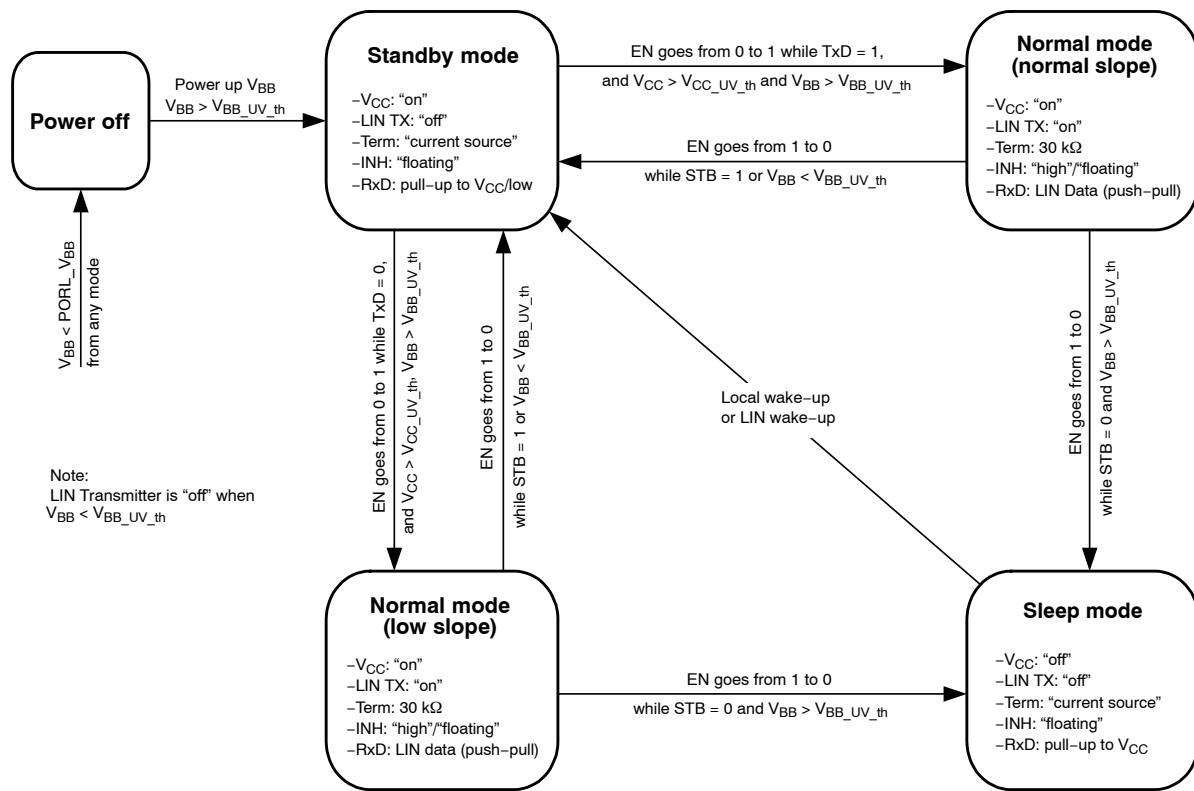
Power off

Power up $V_{BB}$
$V_{BB} > V_{BB\_UV\_th}$

Standby mode

–$V_{CC}$: "on"
–LIN TX: "off"
–Term: "current source"
–INH: "floating"
–RxD: pull–up to $V_{CC}$/low

EN goes from 0 to 1 while TxD = 1,
and $V_{CC} > V_{CC\_UV\_th}$ and $V_{BB} > V_{BB\_UV\_th}$

EN goes from 1 to 0
while STB = 1 or $V_{BB} < V_{BB\_UV\_th}$

Normal mode
(normal slope)

–$V_{CC}$: "on"
–LIN TX: "on"
–Term: 30 kΩ
–INH: "high"/"floating"
–RxD: LIN Data (push–pull)

$V_{BB}$ < PORL_$V_{BB}$
from any mode

EN goes from 0 to 1 while TxD = 0,
and $V_{CC} > V_{CC\_UV\_th}$, $V_{BB} > V_{BB\_UV\_th}$

EN goes from 1 to 0
while STB = 1 or $V_{BB} < V_{BB\_UV\_th}$

Local wake–up
or LIN wake–up

EN goes from 1 to 0
while STB = 0 and $V_{BB} > V_{BB\_UV\_th}$

Note:
LIN Transmitter is "off" when
$V_{BB} < V_{BB\_UV\_th}$

Normal mode
(low slope)

–$V_{CC}$: "on"
–LIN TX: "on"
–Term: 30 kΩ
–INH: "high"/"floating"
–RxD: LIN data (push–pull)

EN goes from 1 to 0
while STB = 0 and $V_{BB} > V_{BB\_UV\_th}$

Sleep mode

–$V_{CC}$: "off"
–LIN TX: "off"
–Term: "current source"
–INH: "floating"
–RxD: pull–up to $V_{CC}$